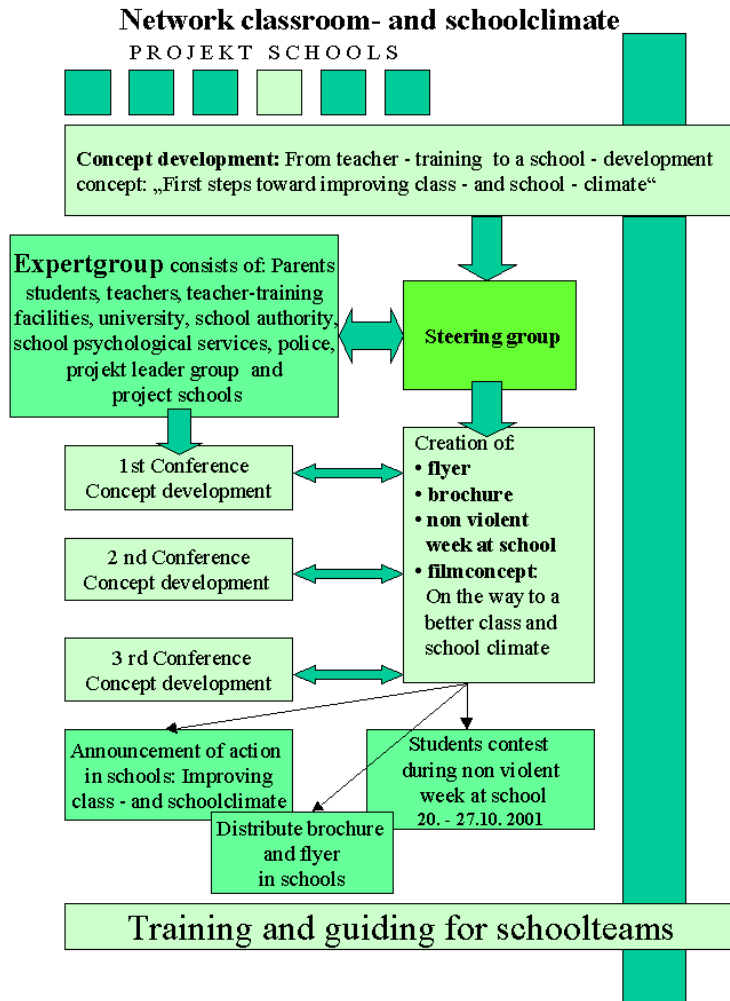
Network classroom- and schoolclimate

PROJEKT SCHOOLS

Concept development: From teacher - training to a school - development concept: „First steps toward improving class - and school - climate“

Expertgroup consists of: Parents students, teachers, teacher-training facilities, university, school authority, school psychological services, police, projekt leader group and project schools

Steering group

1st Conference Concept development

2 nd Conference Concept development

3 rd Conference Concept development

Creation of:
• flyer
• brochure
• non violent week at school
• filmconcept: On the way to a better class and school climate

Announcement of action in schools: Improving class - and schoolclimate

Students contest during non violent week at school 20. - 27.10. 2001

Distribute brochure and flyer in schools

Training and guiding for schoolteams